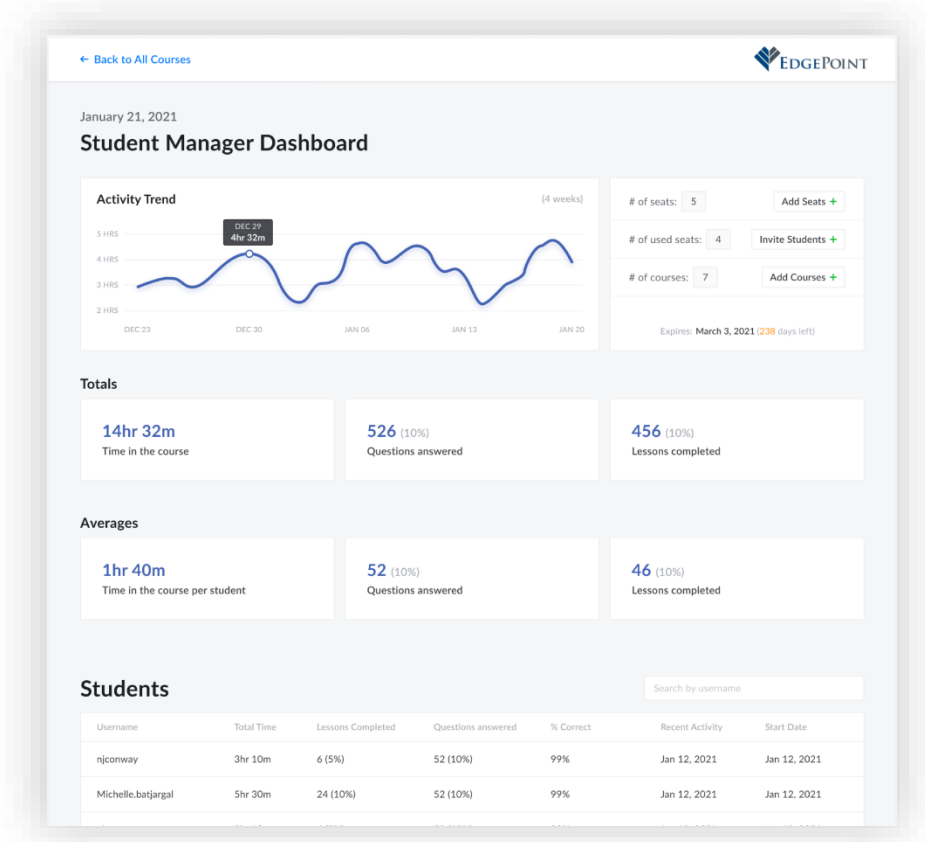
← Back to All Courses

EDGEPOINT

January 21, 2021

Student Manager Dashboard

Activity Trend

(4 weeks)

DEC 29
4hr 32m

5 HRS
4 HRS
3 HRS
2 HRS

DEC 23
DEC 30
JAN 06
JAN 13
JAN 20

# of seats: 5 Add Seats +

# of used seats: 4 Invite Students +

# of courses: 7 Add Courses +

Expires: March 3, 2021 (238 days left)

Totals

14hr 32m
Time in the course

526 (10%)
Questions answered

456 (10%)
Lessons completed

Averages

1hr 40m
Time in the course per student

52 (10%)
Questions answered

46 (10%)
Lessons completed

Students

Search by username

| Username | Total Time | Lessons Completed | Questions answered | % Correct | Recent Activity | Start Date |
|---|---|---|---|---|---|---|
| njconway | 3hr 10m | 6 (5%) | 52 (10%) | 99% | Jan 12, 2021 | Jan 12, 2021 |
| Michelle.batjargal | 5hr 30m | 24 (10%) | 52 (10%) | 99% | Jan 12, 2021 | Jan 12, 2021 |
| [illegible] | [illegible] | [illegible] | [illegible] | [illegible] | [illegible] | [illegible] |